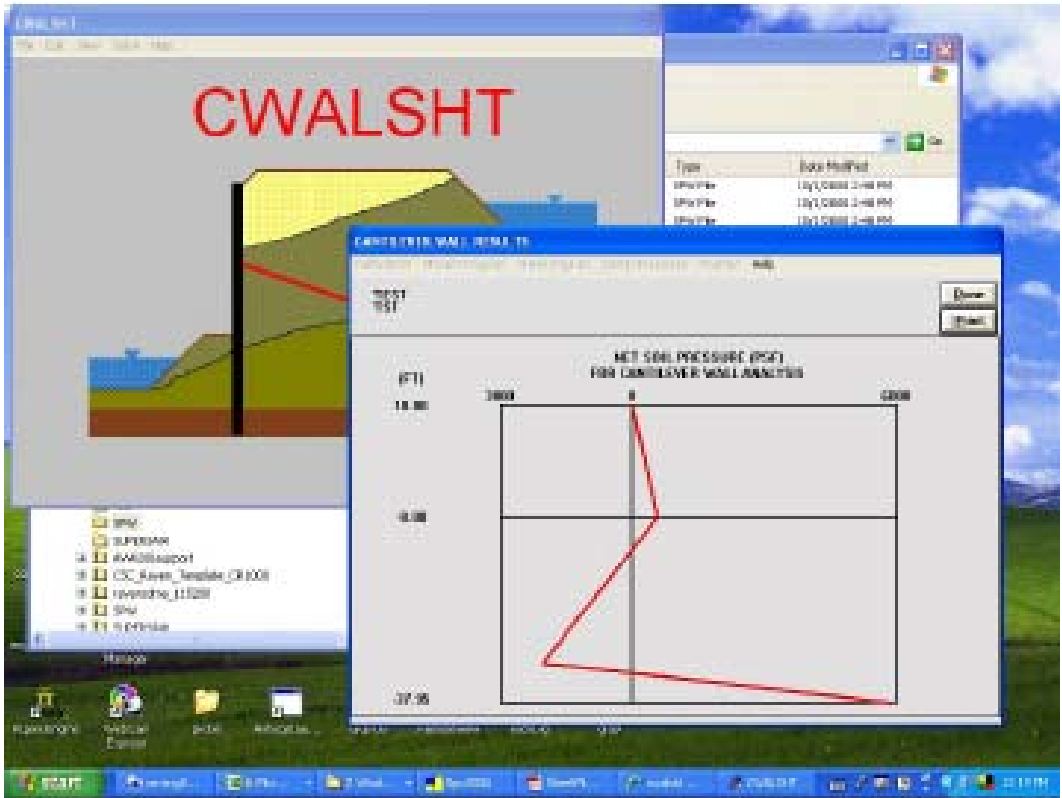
CWALSHT

File Edit View Tools Help

CWALSHT

Type

Date Modified

CANTILEVER WALL RESULTS

TEST
TEST

Done

Print

NET SOIL PRESSURE (PSF)
FOR CANTILEVER WALL ANALYSIS

(FT)

3000

0

6000

10.00

-8.00

-37.95

SUPERSAM

CSC_Raven_Template

SPW

Manage

start

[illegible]